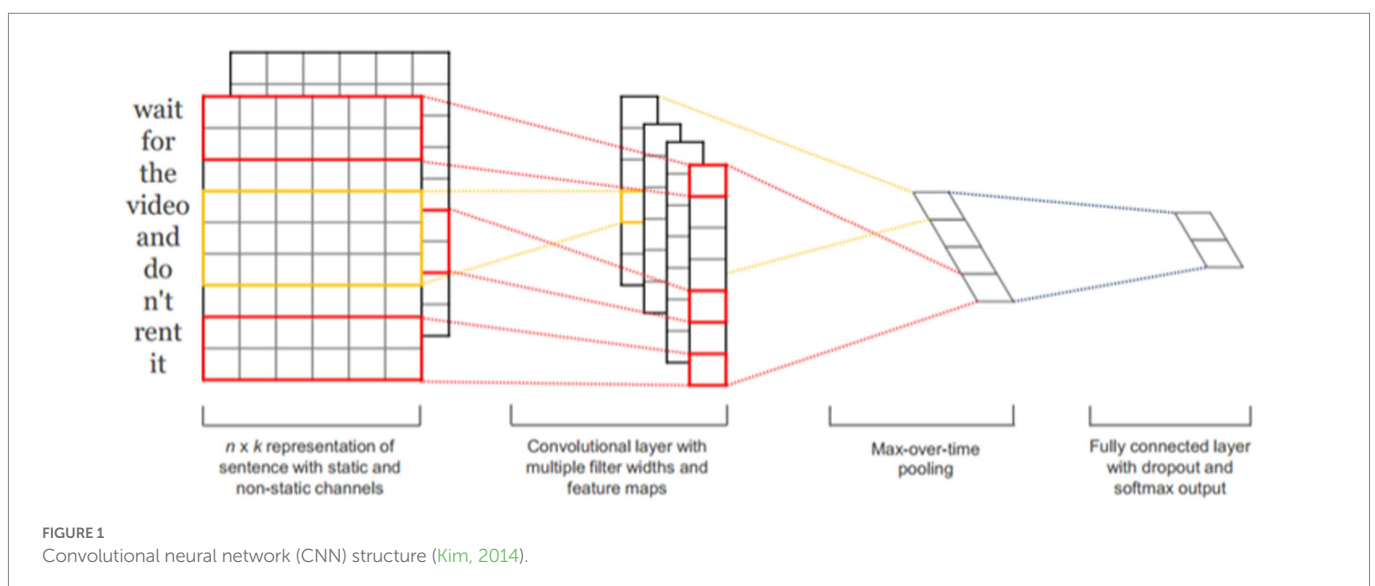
wait
for
the
video
and
do
n't
rent
it

$n$ x $k$ representation of sentence with static and non-static channels

Convolutional layer with multiple filter widths and feature maps

Max-over-time pooling

Fully connected layer with dropout and softmax output

FIGURE 1
Convolutional neural network (CNN) structure (Kim, 2014).